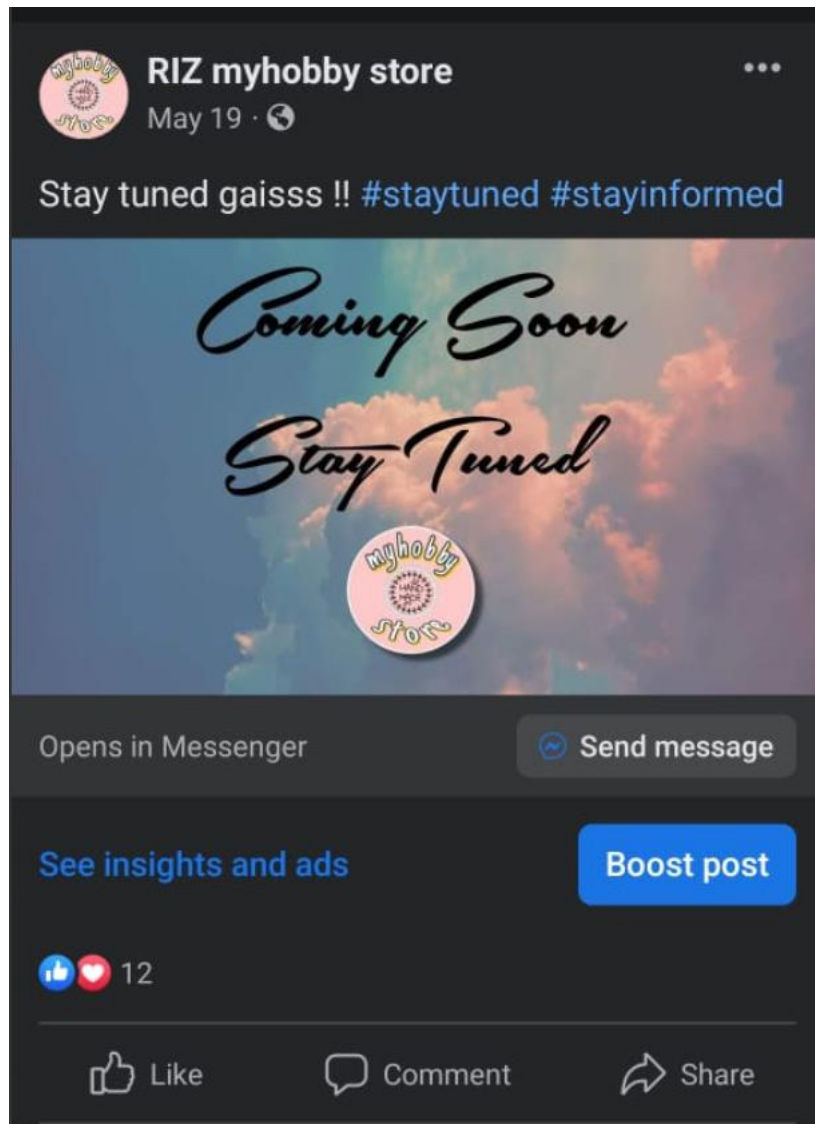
myhobby store

RIZ myhobby store
May 19 ·

Stay tuned gaisss !! #staytuned #stayinformed

Coming Soon
Stay Tuned

myhobby store

Opens in Messenger
Send message

See insights and ads
Boost post

12

Like
Comment
Share